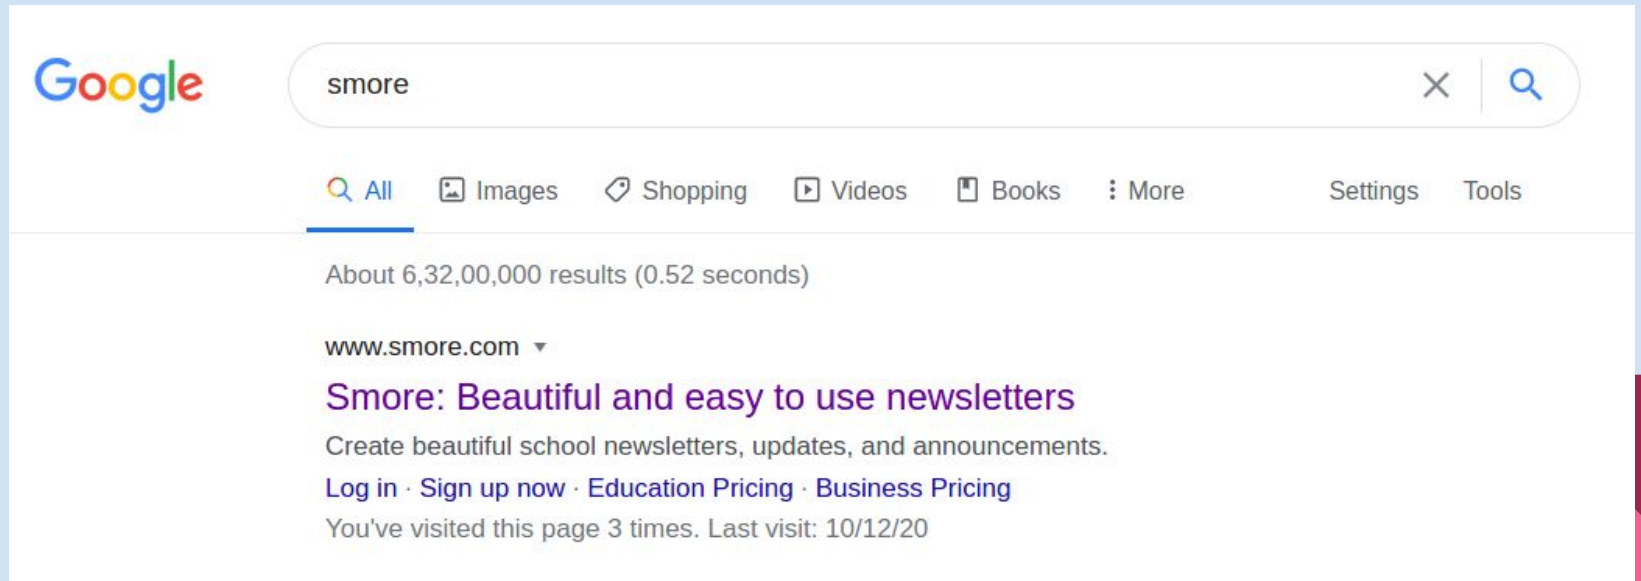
Google

smore

All Images Shopping Videos Books More Settings Tools

About 6,32,00,000 results (0.52 seconds)

www.smore.com

Smore: Beautiful and easy to use newsletters

Create beautiful school newsletters, updates, and announcements.

Log in · Sign up now · Education Pricing · Business Pricing

You've visited this page 3 times. Last visit: 10/12/20